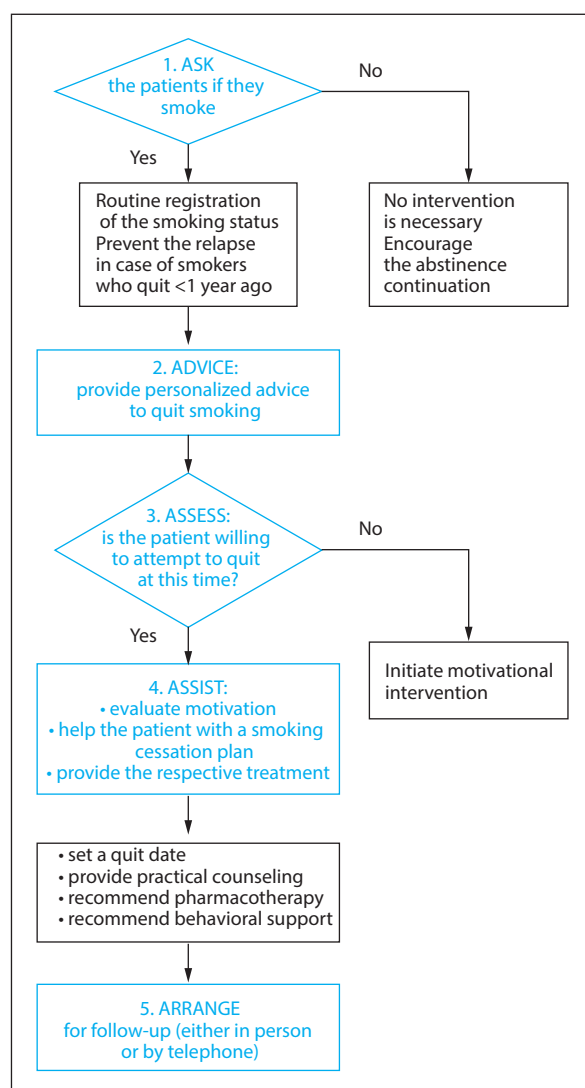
1. ASK
the patients if they smoke

No

Yes

Routine registration of the smoking status
Prevent the relapse in case of smokers who quit <1 year ago

No intervention is necessary
Encourage the abstinence continuation

2. ADVICE:
provide personalized advice to quit smoking

3. ASSESS:
is the patient willing to attempt to quit at this time?

No

Yes

Initiate motivational intervention

4. ASSIST:
• evaluate motivation
• help the patient with a smoking cessation plan
• provide the respective treatment

• set a quit date
• provide practical counseling
• recommend pharmacotherapy
• recommend behavioral support

5. ARRANGE
for follow-up (either in person or by telephone)